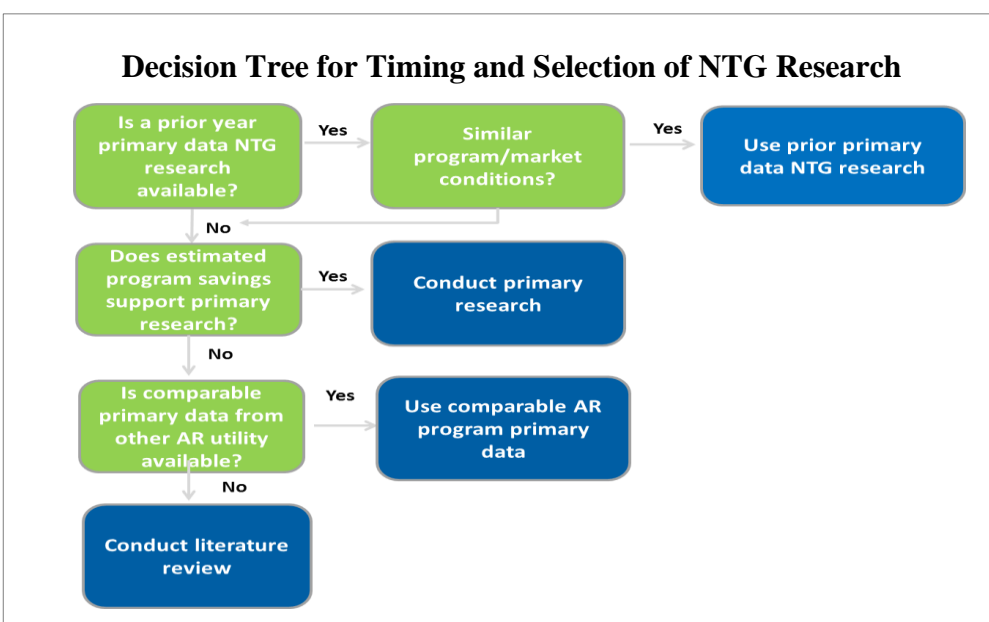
Decision Tree for Timing and Selection of NTG Research

Is a prior year primary data NTG research available?

Yes

Similar program/market conditions?

Yes

Use prior primary data NTG research

No

Does estimated program savings support primary research?

Yes

Conduct primary research

No

Is comparable primary data from other AR utility available?

Yes

Use comparable AR program primary data

No

Conduct literature review